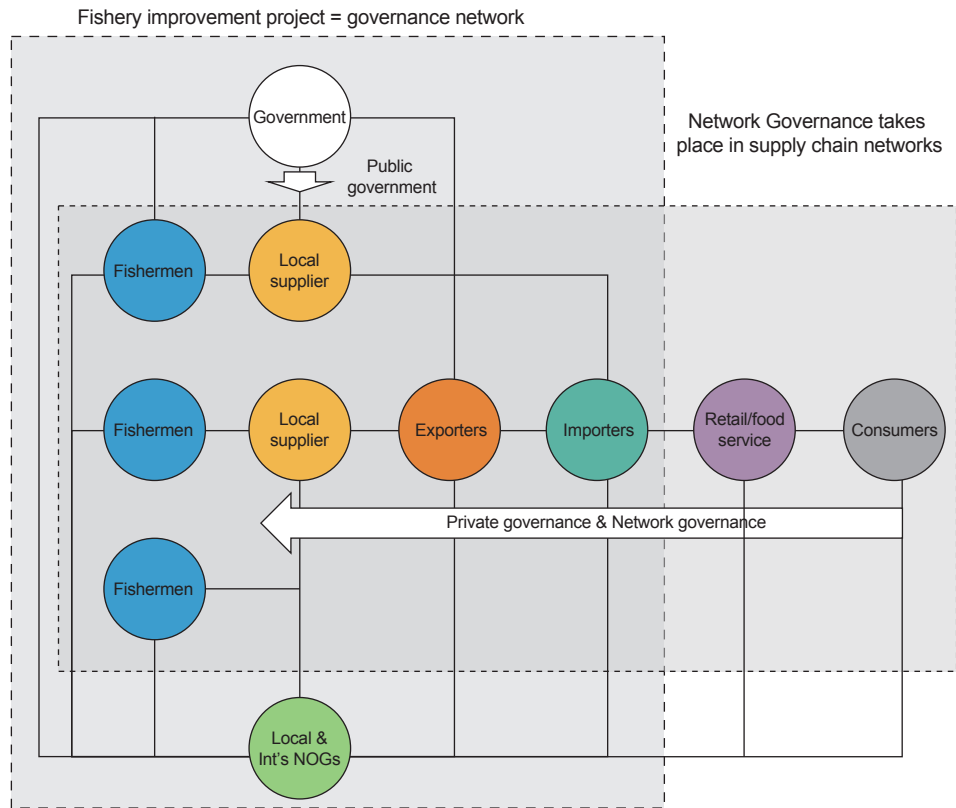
Fishery improvement project = governance network

Network Governance takes place in supply chain networks

Government

Public government

Fishermen

Local supplier

Fishermen

Local supplier

Exporters

Importers

Retail/food service

Consumers

Private governance & Network governance

Fishermen

Local & Int's NOGs